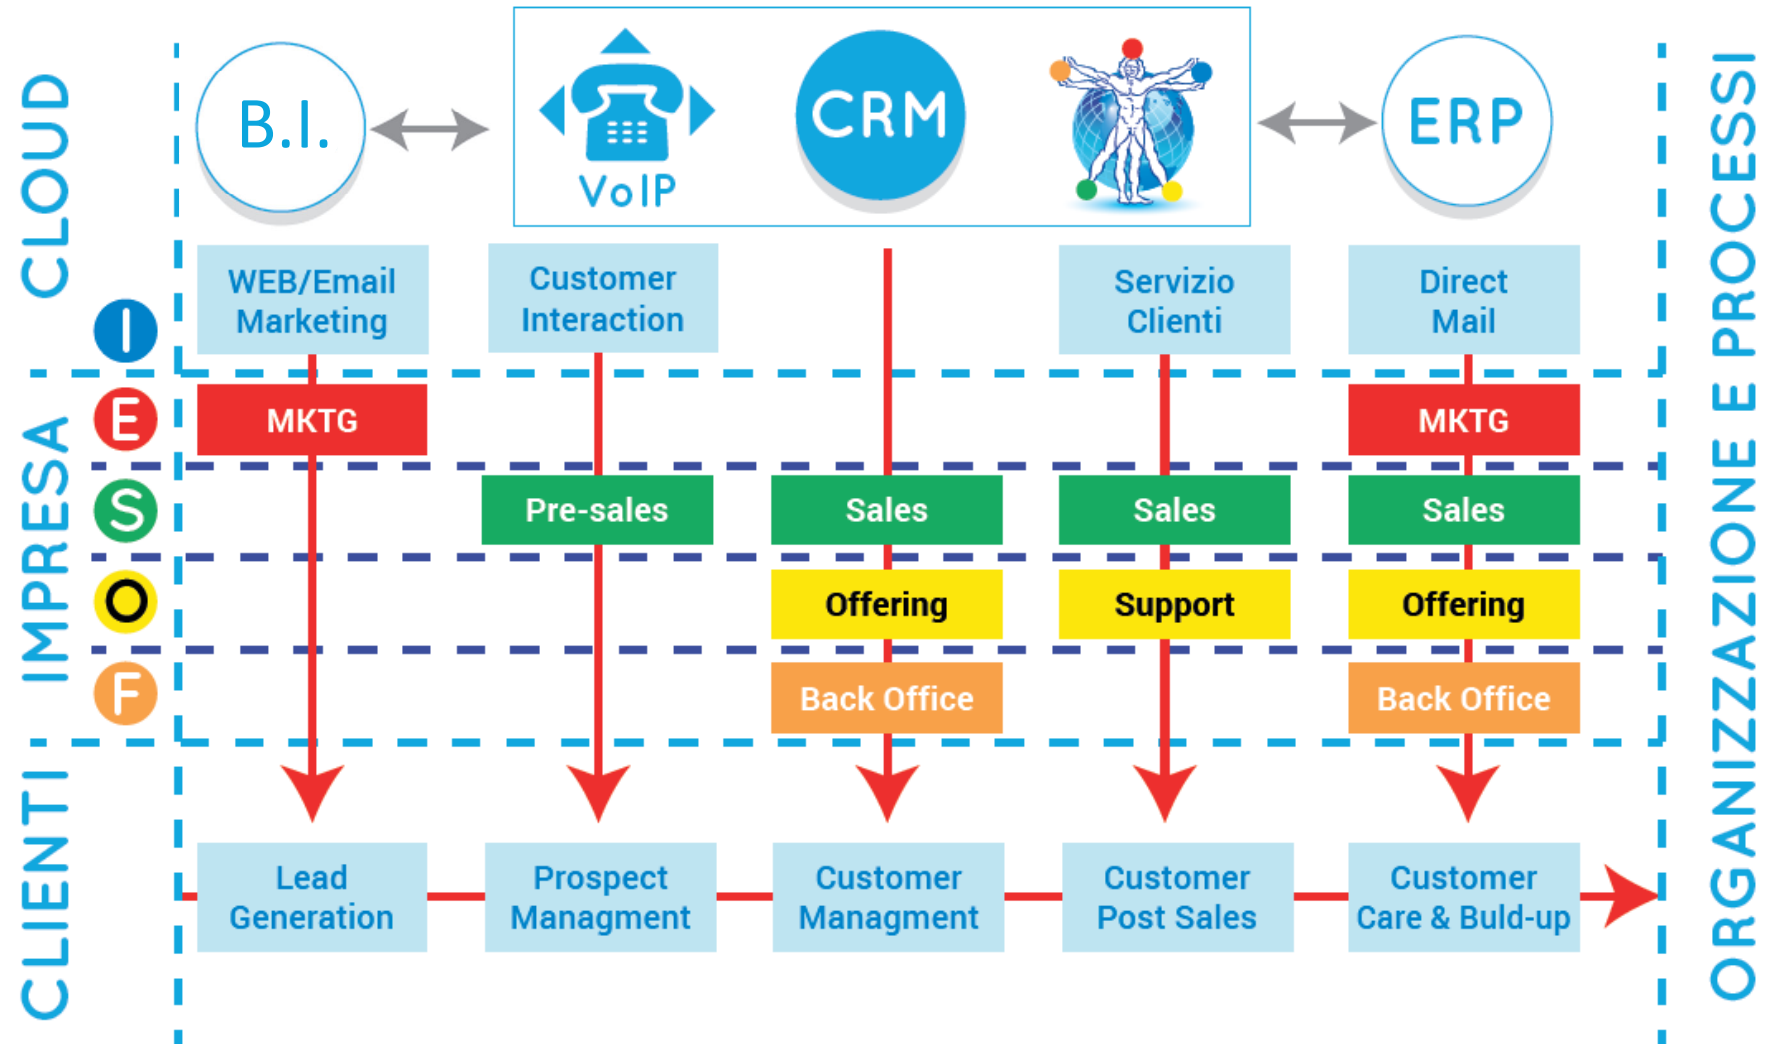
CLOUD

B.I.

VoIP

CRM

ERP

ORGANIZZAZIONE E PROCESSI

WEB/Email Marketing

Customer Interaction

Servizio Clienti

Direct Mail

I

IMPRESA

E

MKTG

MKTG

S

Pre-sales

Sales

Sales

Sales

O

Offering

Support

Offering

F

Back Office

Back Office

CLIENTI

Lead Generation

Prospect Managment

Customer Managment

Customer Post Sales

Customer Care & Buld-up